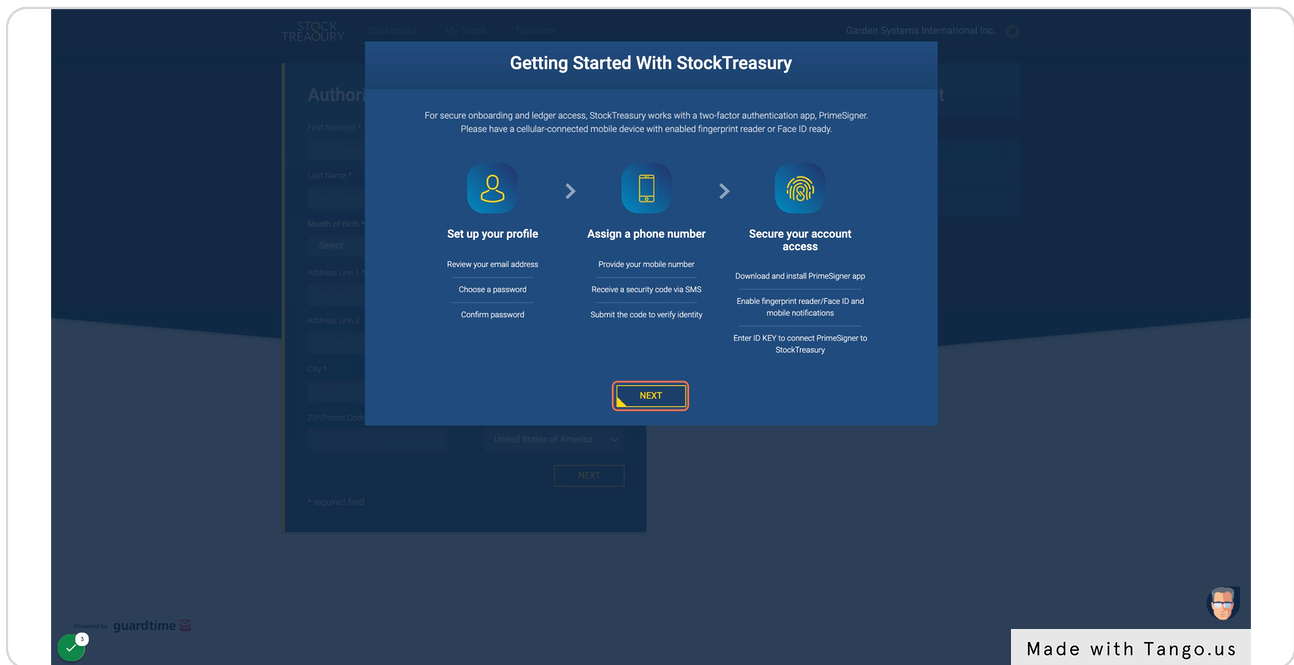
STOCK TREASURY Dashboard My Stock Reporting Garden Systems International Inc.

Authori

First Name(s) *

Last Name *

Month of Birth *

Select

Address Line 1 *

Address Line 2

City *

ZIP/Postal Code

United States of America

NEXT

* required field

Getting Started With StockTreasury

For secure onboarding and ledger access, StockTreasury works with a two-factor authentication app, PrimeSigner. Please have a cellular-connected mobile device with enabled fingerprint reader or Face ID ready.

Set up your profile

Review your email address

Choose a password

Confirm password

Assign a phone number

Provide your mobile number

Receive a security code via SMS

Submit the code to verify identity

Secure your account access

Download and install PrimeSigner app

Enable fingerprint reader/Face ID and mobile notifications

Enter ID KEY to connect PrimeSigner to StockTreasury

NEXT

Powered by guardtime

3

Made with Tango.us